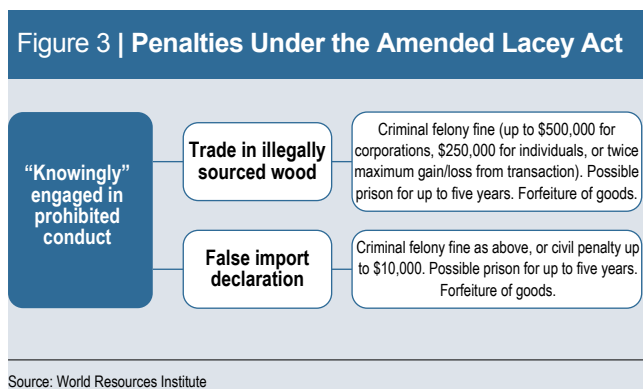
Figure 3 | Penalties Under the Amended Lacey Act

"Knowingly" engaged in prohibited conduct

Trade in illegally sourced wood

Criminal felony fine (up to $500,000 for corporations, $250,000 for individuals, or twice maximum gain/loss from transaction). Possible prison for up to five years. Forfeiture of goods.

False import declaration

Criminal felony fine as above, or civil penalty up to $10,000. Possible prison for up to five years. Forfeiture of goods.

Source: World Resources Institute